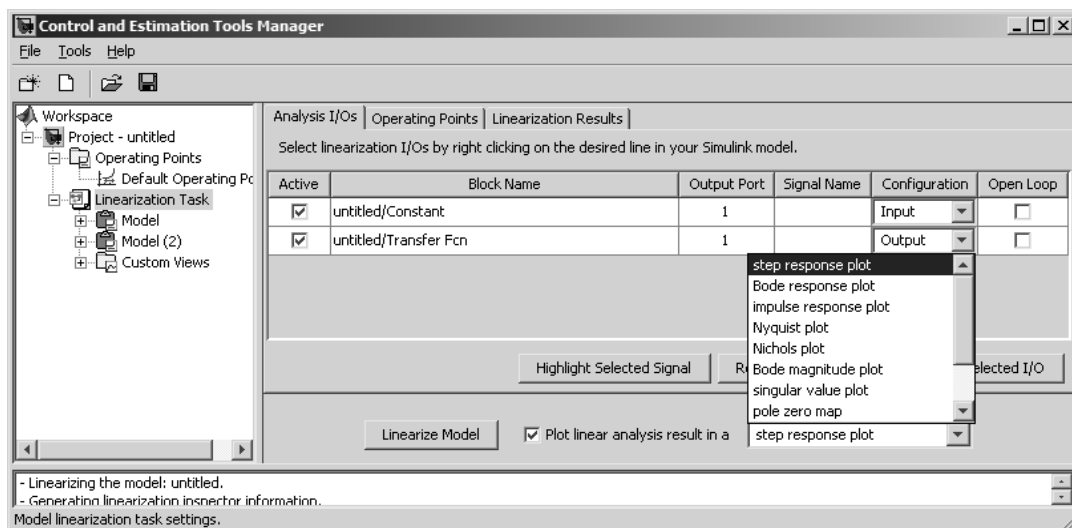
Control and Estimation Tools Manager

File Tools Help

Workspace
Project - untitled
Operating Points
Default Operating Pc
Linearization Task
Model
Model (2)
Custom Views

Analysis I/Os | Operating Points | Linearization Results

Select linearization I/Os by right clicking on the desired line in your Simulink model.

| Active | Block Name | Output Port | Signal Name | Configuration | Open Loop |
|---|---|---|---|---|---|
| ☑ | untitled/Constant | 1 | | Input | ☐ |
| ☑ | untitled/Transfer Fcn | 1 | | Output | ☐ |

step response plot
Bode response plot
impulse response plot
Nyquist plot
Nichols plot
Bode magnitude plot
singular value plot
pole zero map

Highlight Selected Signal
R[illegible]
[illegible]elected I/O

Linearize Model
☑ Plot linear analysis result in a
step response plot

- Linearizing the model: untitled.
- Generating linearization inspector information.

Model linearization task settings.